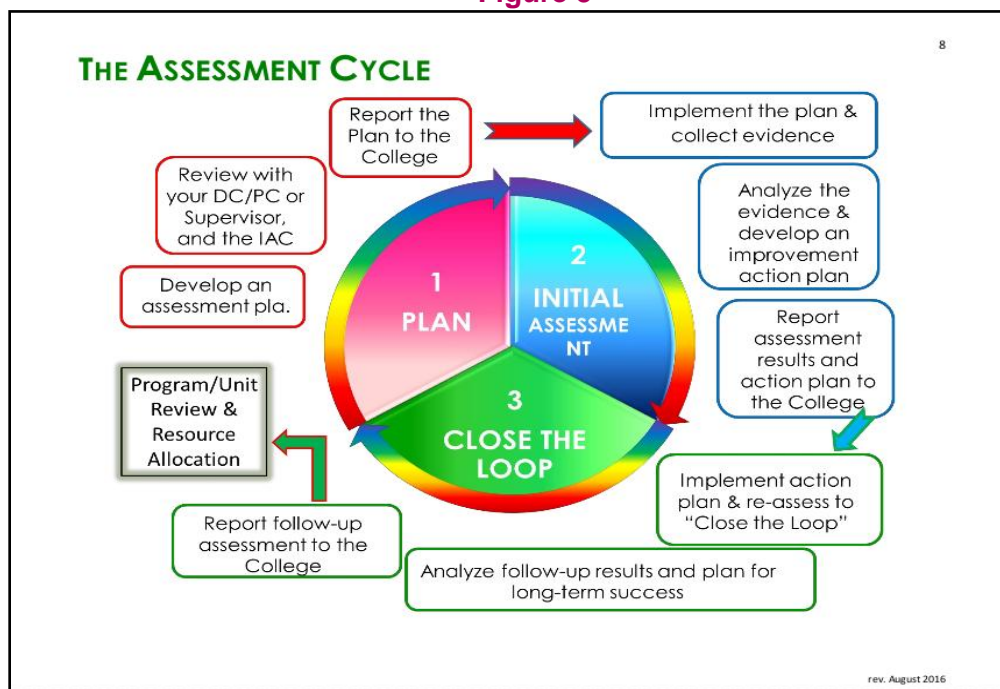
Figure 3

8

THE ASSESSMENT CYCLE

Report the Plan to the College

Implement the plan & collect evidence

Review with your DC/PC or Supervisor, and the IAC

Analyze the evidence & develop an improvement action plan

Develop an assessment pla.

1
PLAN

2
INITIAL ASSESSME NT

Report assessment results and action plan to the College

Program/Unit Review & Resource Allocation

3
CLOSE THE LOOP

Implement action plan & re-assess to "Close the Loop"

Report follow-up assessment to the College

Analyze follow-up results and plan for long-term success

rev. August 2016